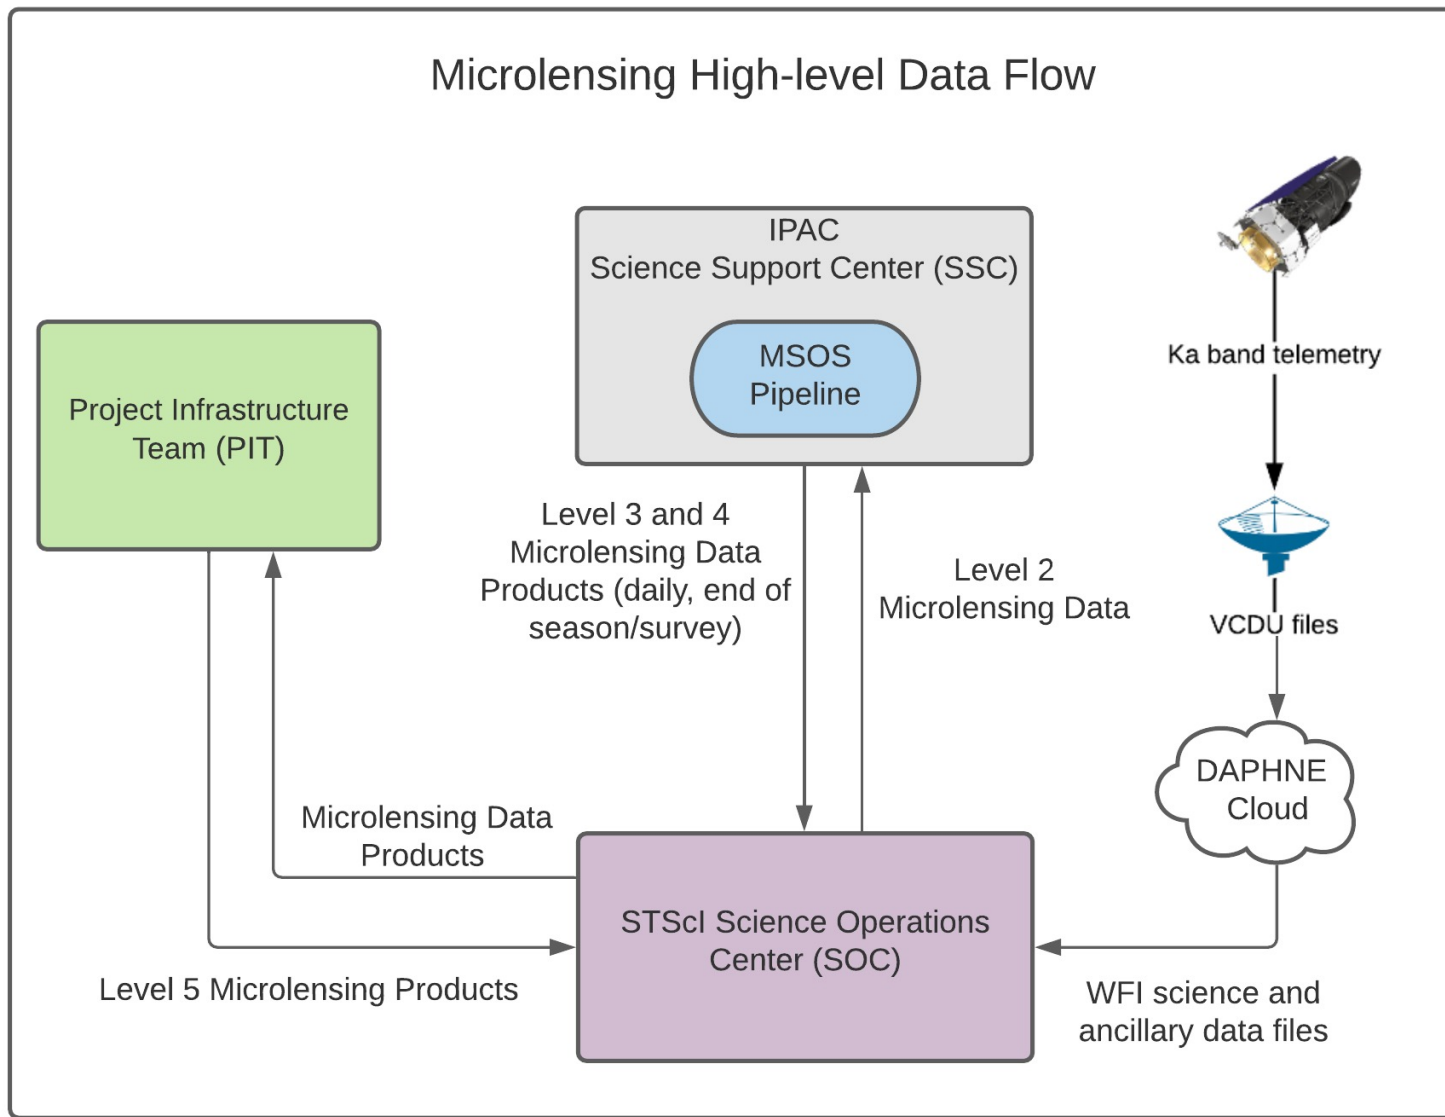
Microlensing High-level Data Flow

IPAC
Science Support Center (SSC)

MSOS
Pipeline

Ka band telemetry

Project Infrastructure
Team (PIT)

Level 3 and 4
Microlensing Data
Products (daily, end of
season/survey)

Level 2
Microlensing Data

VCDU files

DAPHNE
Cloud

Microlensing Data
Products

STScI Science Operations
Center (SOC)

Level 5 Microlensing Products

WFI science and
ancillary data files